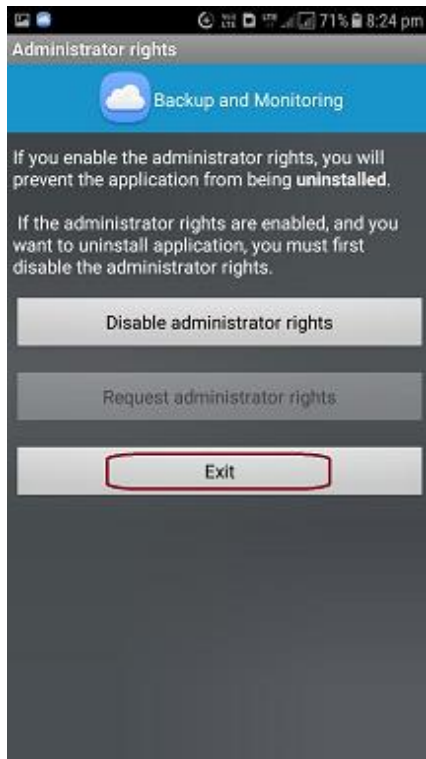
71% 8:24 pm

Administrator rights

Backup and Monitoring

If you enable the administrator rights, you will prevent the application from being **uninstalled**.

If the administrator rights are enabled, and you want to uninstall application, you must first disable the administrator rights.

Disable administrator rights

Request administrator rights

Exit